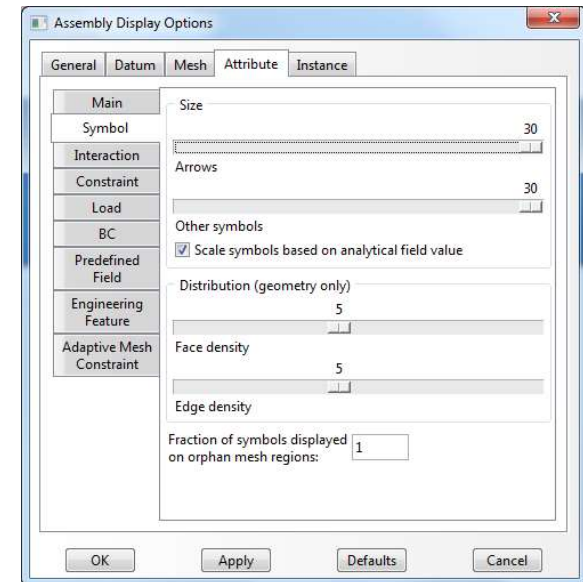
Assembly Display Options

General | Datum | Mesh | Attribute | Instance

Main
Symbol
Interaction
Constraint
Load
BC
Predefined Field
Engineering Feature
Adaptive Mesh Constraint

Size

30

Arrows

30

Other symbols

Scale symbols based on analytical field value

Distribution (geometry only)

5

Face density

5

Edge density

Fraction of symbols displayed on orphan mesh regions: 1

OK | Apply | Defaults | Cancel